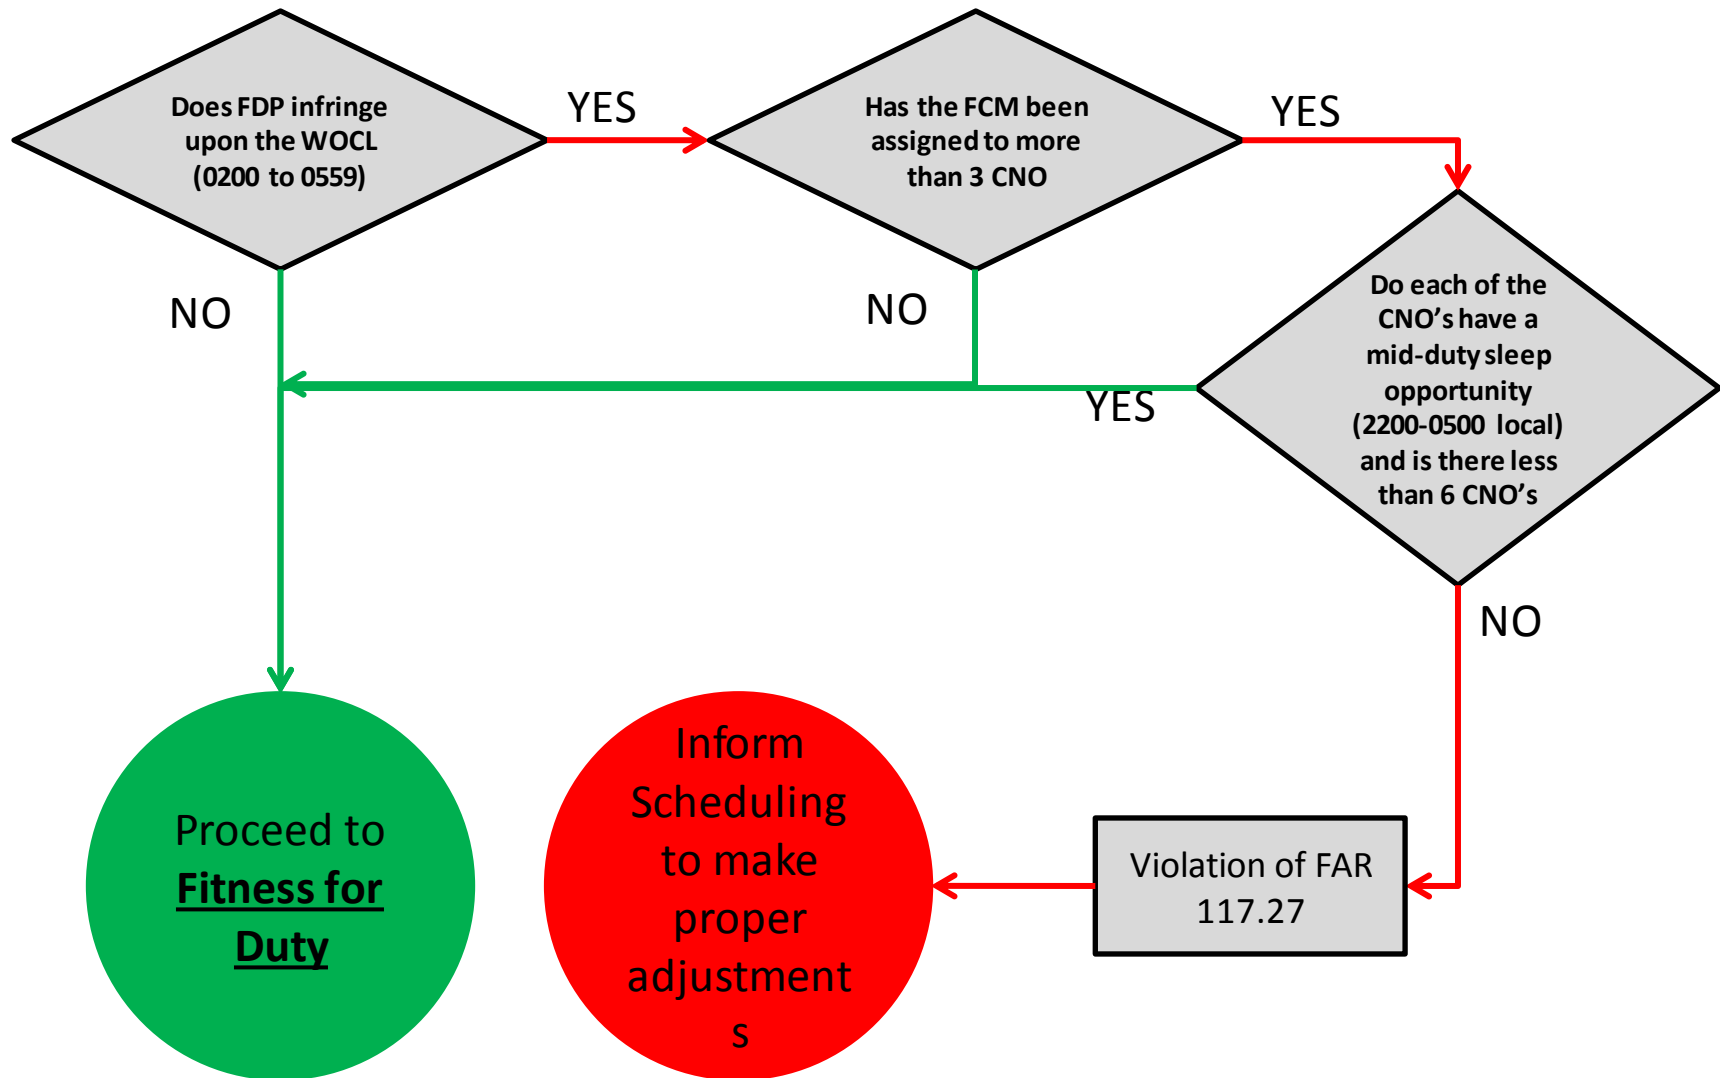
Does FDP infringe upon the WOCL (0200 to 0559)

YES

Has the FCM been assigned to more than 3 CNO

YES

NO

NO

Do each of the CNO's have a mid-duty sleep opportunity (2200-0500 local) and is there less than 6 CNO's

YES

NO

Proceed to **Fitness for Duty**

Inform Scheduling to make proper adjustment s

Violation of FAR 117.27